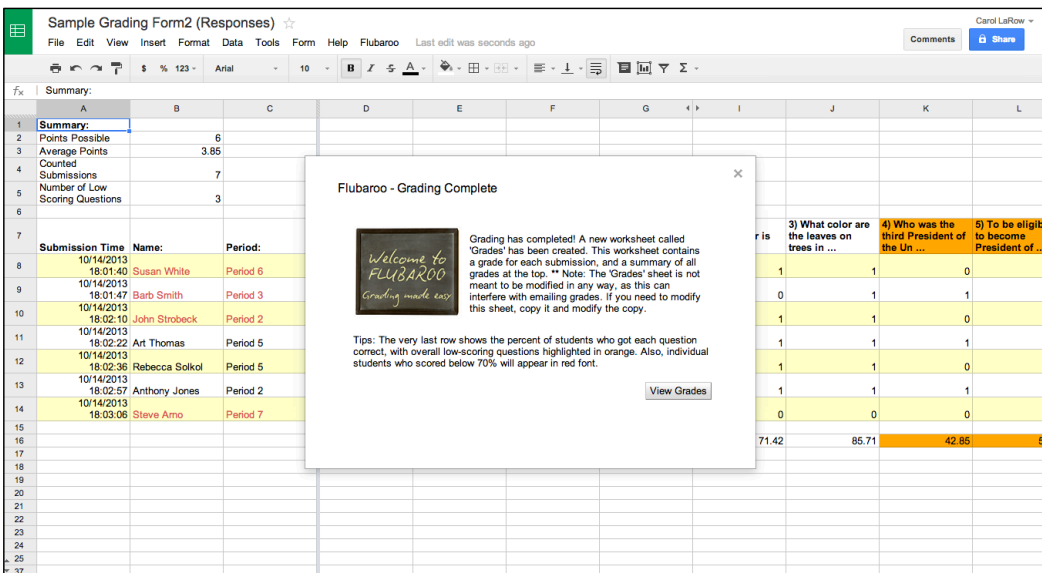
Sample Grading Form2 (Responses) ☆
File Edit View Insert Format Data Tools Form Help Flubaroo Last edit was seconds ago
Carol LaRow
Comments
Share
$ % 123 Arial 10 B I S A
fx Summary:

| | A | B | C | D | E | F | G | I | J | K | L |
|---|---|---|---|---|---|---|---|---|---|---|---|
| 1 | Summary: | | | | | | | | | | |
| 2 | Points Possible | 6 | | | | | | | | | |
| 3 | Average Points | 3.85 | | | | | | | | | |
| 4 | Counted Submissions | 7 | | | | | | | | | |
| 5 | Number of Low Scoring Questions | 3 | | | | | | | | | |
| 6 | | | | | | | | | | | |
| 7 | Submission Time | Name: | Period: | | | | | r is | 3) What color are the leaves on trees in ... | 4) Who was the third President of the Un ... | 5) To be eligib to become President of ... |
| 8 | 10/14/2013 18:01:40 | Susan White | Period 6 | | | | | 1 | 1 | 0 | |
| 9 | 10/14/2013 18:01:47 | Barb Smith | Period 3 | | | | | 0 | 1 | 1 | |
| 10 | 10/14/2013 18:02:10 | John Strobeck | Period 2 | | | | | 1 | 1 | 0 | |
| 11 | 10/14/2013 18:02:22 | Art Thomas | Period 5 | | | | | 1 | 1 | 1 | |
| 12 | 10/14/2013 18:02:36 | Rebecca Solkol | Period 5 | | | | | 1 | 1 | 0 | |
| 13 | 10/14/2013 18:02:57 | Anthony Jones | Period 2 | | | | | 1 | 1 | 1 | |
| 14 | 10/14/2013 18:03:06 | Steve Arno | Period 7 | | | | | 0 | 0 | 0 | |
| 15 | | | | | | | | | | | |
| 16 | | | | | | | | 71.42 | 85.71 | 42.85 | 5 |
| 17 | | | | | | | | | | | |
| 18 | | | | | | | | | | | |
| 19 | | | | | | | | | | | |
| 20 | | | | | | | | | | | |
| 21 | | | | | | | | | | | |
| 22 | | | | | | | | | | | |
| 23 | | | | | | | | | | | |
| 24 | | | | | | | | | | | |
| 25 | | | | | | | | | | | |

Flubaroo - Grading Complete
×
Welcome to FLUBAROO
Grading made easy

Grading has completed! A new worksheet called 'Grades' has been created. This worksheet contains a grade for each submission, and a summary of all grades at the top. ** Note: The 'Grades' sheet is not meant to be modified in any way, as this can interfere with emailing grades. If you need to modify this sheet, copy it and modify the copy.

Tips: The very last row shows the percent of students who got each question correct, with overall low-scoring questions highlighted in orange. Also, individual students who scored below 70% will appear in red font.

View Grades